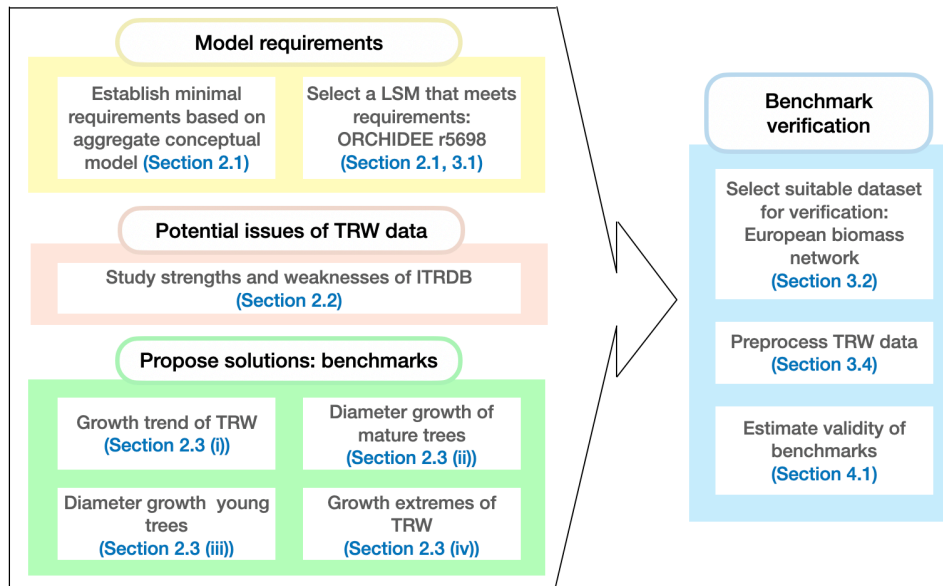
Model requirements

Establish minimal requirements based on aggregate conceptual model (Section 2.1)

Select a LSM that meets requirements: ORCHIDEE r5698 (Section 2.1, 3.1)

Potential issues of TRW data

Study strengths and weaknesses of ITRDB (Section 2.2)

Propose solutions: benchmarks

Growth trend of TRW (Section 2.3 (i))

Diameter growth of mature trees (Section 2.3 (ii))

Diameter growth young trees (Section 2.3 (iii))

Growth extremes of TRW (Section 2.3 (iv))

Benchmark verification

Select suitable dataset for verification: European biomass network (Section 3.2)

Preprocess TRW data (Section 3.4)

Estimate validity of benchmarks (Section 4.1)